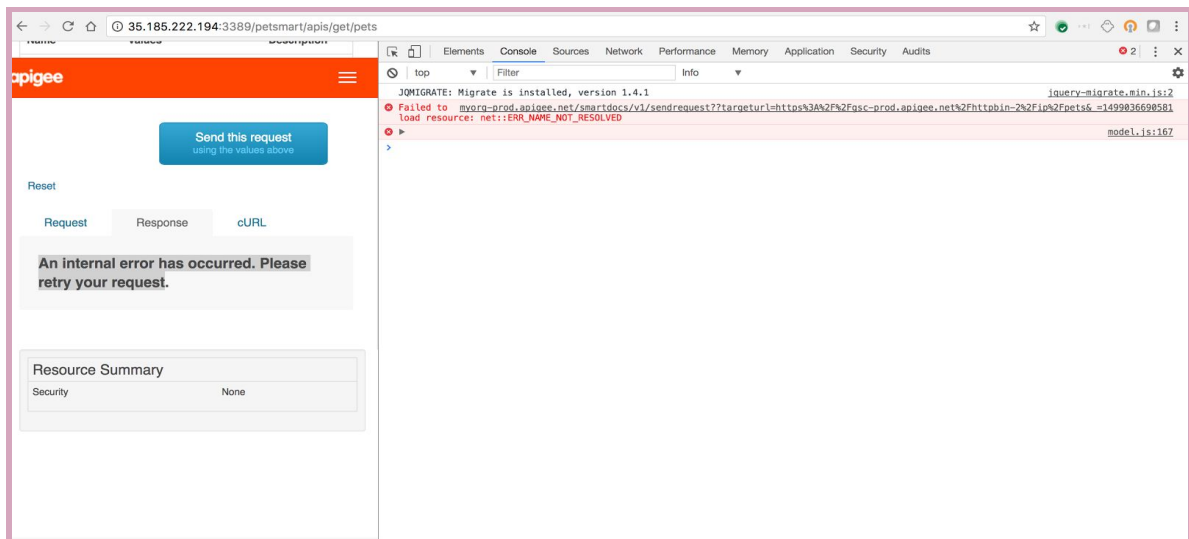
35.185.222.194:3389/petsmart/apis/get/pets

Name Values Description

apigee

Send this request
using the values above

Reset

Request Response cURL

An internal error has occurred. Please retry your request.

Resource Summary

Security None

Elements Console Sources Network Performance Memory Application Security Audits 2

top Filter Info

JQMIGRATE: Migrate is installed, version 1.4.1 jquery-migrate.min.js:2

Failed to load resource: net::ERR_NAME_NOT_RESOLVED myorg-prod.apigee.net/smartdocs/v1/sendrequest?targeturl=https%3A%2F%2Fgsc-prod.apigee.net%2Fhttpbin-2%2Fip%2Fpets&_=1499036690581

model.js:167